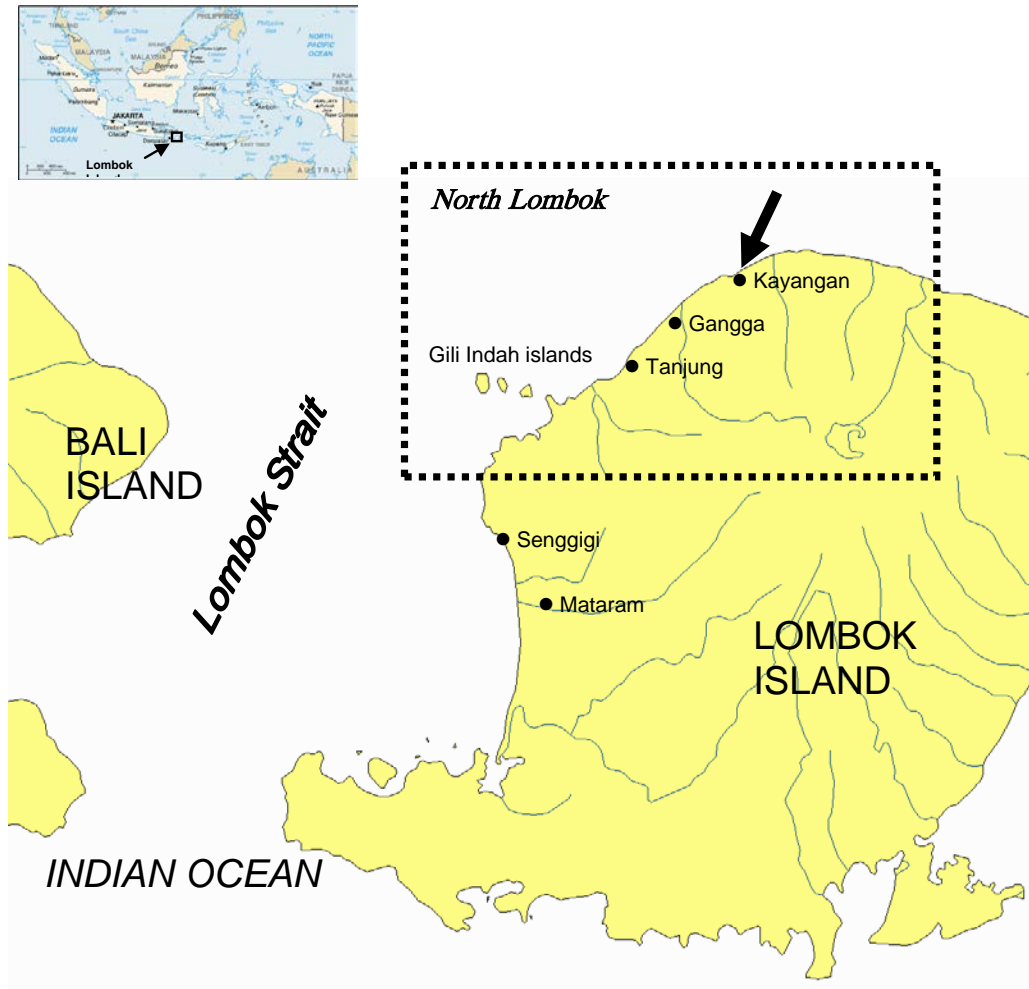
THAILAND
PHILIPPINES
MALAYSIA
NORTH PACIFIC OCEAN
Borneo
Sumatra
JAKARTA
INDIAN OCEAN
PAPUA NEW GUINEA
AUSTRALIA
Lombok
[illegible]

North Lombok
Kayangan
Gangga
Gili Indah islands
Tanjung
BALI ISLAND
Lombok Strait
Senggigi
Mataram
LOMBOK ISLAND
INDIAN OCEAN